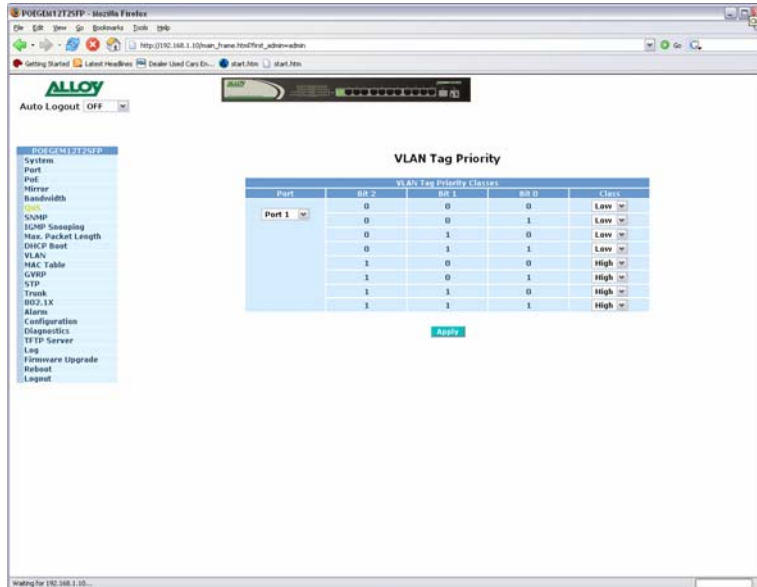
POEGEM12T2SFP - Mozilla Firefox

File Edit View Go Bookmarks Tools Help

http://192.168.1.10/main_frame.html?first_admin=admin

Go

Getting Started Latest Headlines Dealer Used Cars En... start.htm start.htm

ALLOY

Auto Logout OFF

POEGEM12T2SFP
System
Port
PoE
Mirror
Bandwidth
QoS
SNMP
IGMP Snooping
Max. Packet Length
DHCP Boot
VLAN
MAC Table
GVRP
STP
Trunk
802.1X
Alarm
Configuration
Diagnostics
TFTP Server
Log
Firmware Upgrade
Reboot
Logout

VLAN Tag Priority

VLAN Tag Priority Classes

| Port | Bit 2 | Bit 1 | Bit 0 | Class |
|---|---|---|---|---|
| Port 1 | 0 | 0 | 0 | Low |
| | 0 | 0 | 1 | Low |
| | 0 | 1 | 0 | Low |
| | 0 | 1 | 1 | Low |
| | 1 | 0 | 0 | High |
| | 1 | 0 | 1 | High |
| | 1 | 1 | 0 | High |
| | 1 | 1 | 1 | High |

Apply

Waiting for 192.168.1.10...